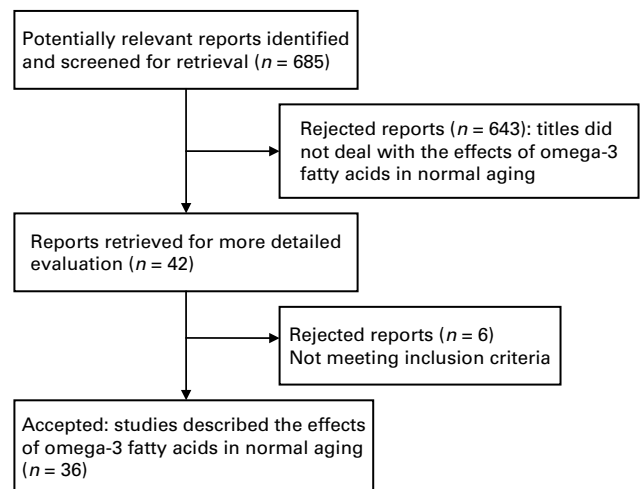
Potentially relevant reports identified and screened for retrieval ($n = 685$)

Rejected reports ($n = 643$): titles did not deal with the effects of omega-3 fatty acids in normal aging

Reports retrieved for more detailed evaluation ($n = 42$)

Rejected reports ($n = 6$)
Not meeting inclusion criteria

Accepted: studies described the effects of omega-3 fatty acids in normal aging ($n = 36$)